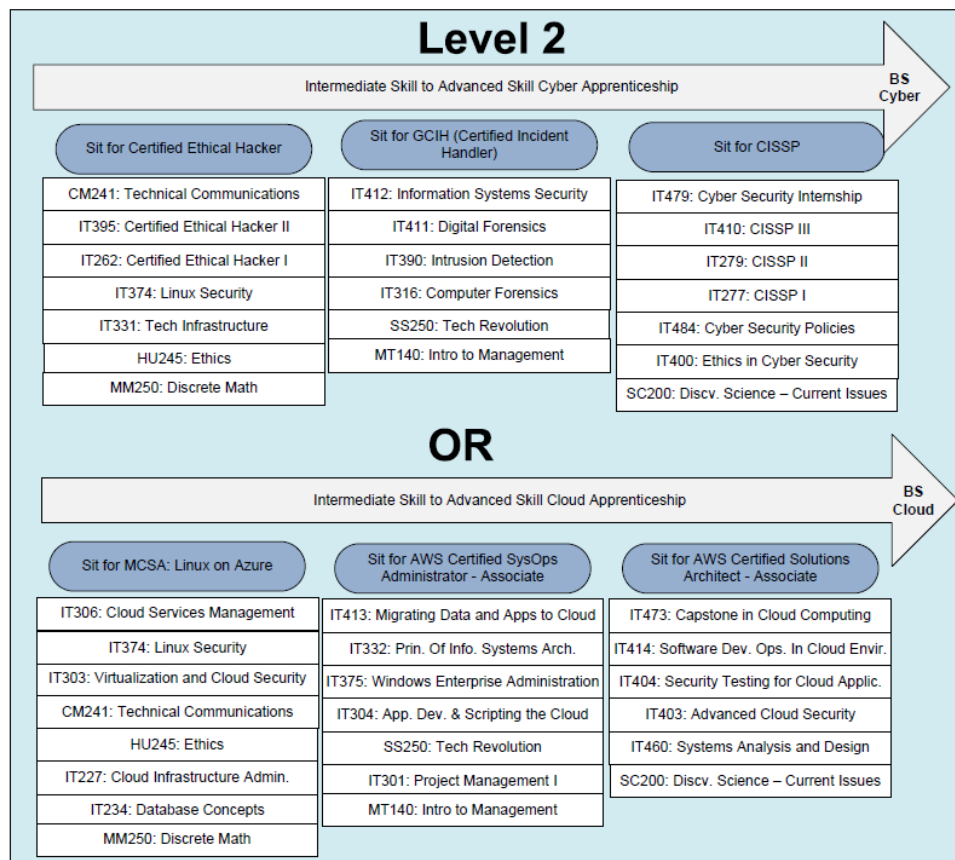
Level 2

Intermediate Skill to Advanced Skill Cyber Apprenticeship

BS Cyber

Sit for Certified Ethical Hacker

CM241: Technical Communications
IT395: Certified Ethical Hacker II
IT262: Certified Ethical Hacker I
IT374: Linux Security
IT331: Tech Infrastructure
HU245: Ethics
MM250: Discrete Math

Sit for GCIH (Certified Incident Handler)

IT412: Information Systems Security
IT411: Digital Forensics
IT390: Intrusion Detection
IT316: Computer Forensics
SS250: Tech Revolution
MT140: Intro to Management

Sit for CISSP

IT479: Cyber Security Internship
IT410: CISSP III
IT279: CISSP II
IT277: CISSP I
IT484: Cyber Security Policies
IT400: Ethics in Cyber Security
SC200: Discv. Science – Current Issues

OR

Intermediate Skill to Advanced Skill Cloud Apprenticeship

BS Cloud

Sit for MCSA: Linux on Azure

IT306: Cloud Services Management
IT374: Linux Security
IT303: Virtualization and Cloud Security
CM241: Technical Communications
HU245: Ethics
IT227: Cloud Infrastructure Admin.
IT234: Database Concepts
MM250: Discrete Math

Sit for AWS Certified SysOps Administrator - Associate

IT413: Migrating Data and Apps to Cloud
IT332: Prin. Of Info. Systems Arch.
IT375: Windows Enterprise Administration
IT304: App. Dev. & Scripting the Cloud
SS250: Tech Revolution
IT301: Project Management I
MT140: Intro to Management

Sit for AWS Certified Solutions Architect - Associate

IT473: Capstone in Cloud Computing
IT414: Software Dev. Ops. In Cloud Envir.
IT404: Security Testing for Cloud Applic.
IT403: Advanced Cloud Security
IT460: Systems Analysis and Design
SC200: Discv. Science – Current Issues